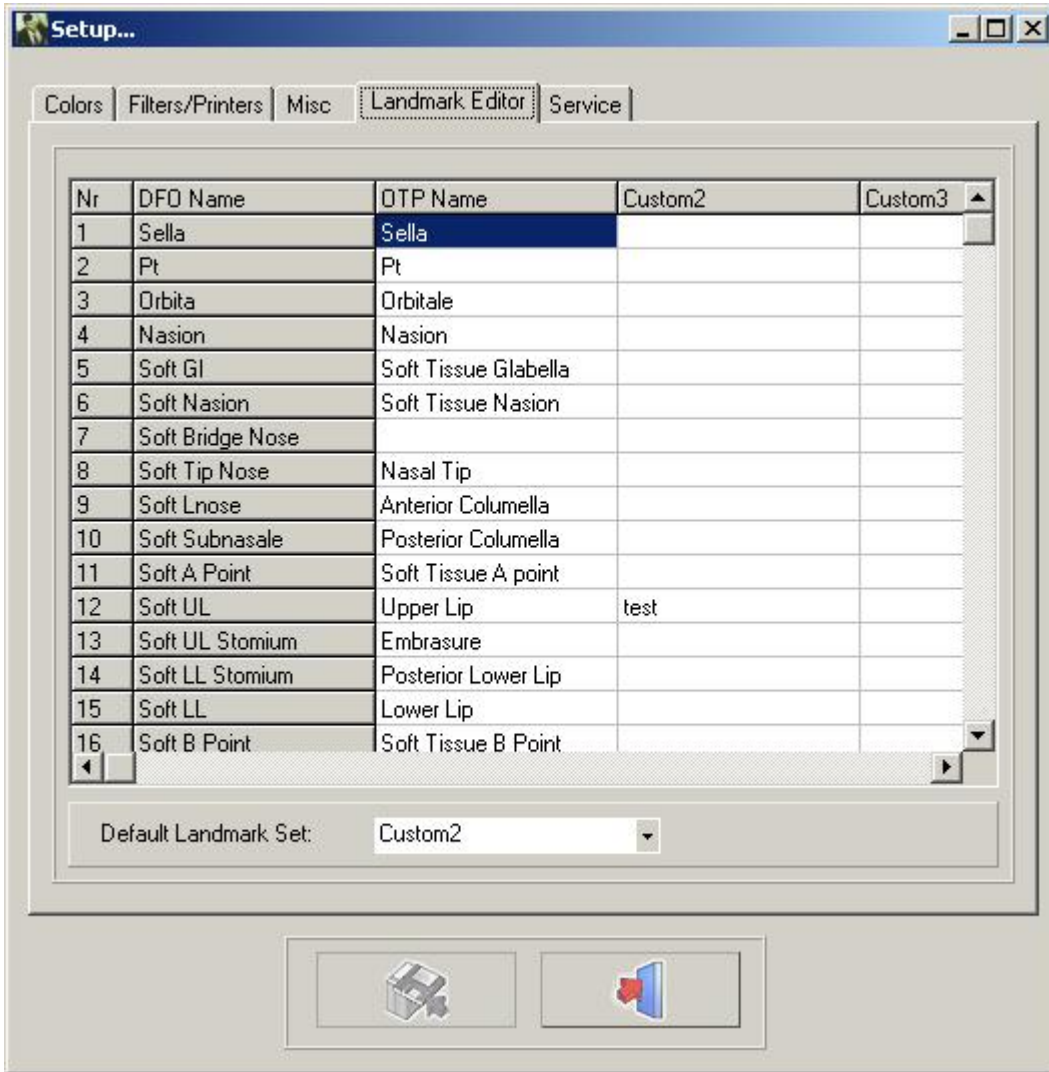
Setup...

Colors | Filters/Printers | Misc | Landmark Editor | Service

| Nr | DFO Name | OTP Name | Custom2 | Custom3 |
|---|---|---|---|---|
| 1 | Sella | Sella | | |
| 2 | Pt | Pt | | |
| 3 | Orbita | Orbitale | | |
| 4 | Nasion | Nasion | | |
| 5 | Soft Gl | Soft Tissue Glabella | | |
| 6 | Soft Nasion | Soft Tissue Nasion | | |
| 7 | Soft Bridge Nose | | | |
| 8 | Soft Tip Nose | Nasal Tip | | |
| 9 | Soft Lnose | Anterior Columella | | |
| 10 | Soft Subnasale | Posterior Columella | | |
| 11 | Soft A Point | Soft Tissue A point | | |
| 12 | Soft UL | Upper Lip | test | |
| 13 | Soft UL Stomium | Embrasure | | |
| 14 | Soft LL Stomium | Posterior Lower Lip | | |
| 15 | Soft LL | Lower Lip | | |
| 16 | Soft B Point | Soft Tissue B Point | | |

Default Landmark Set: Custom2